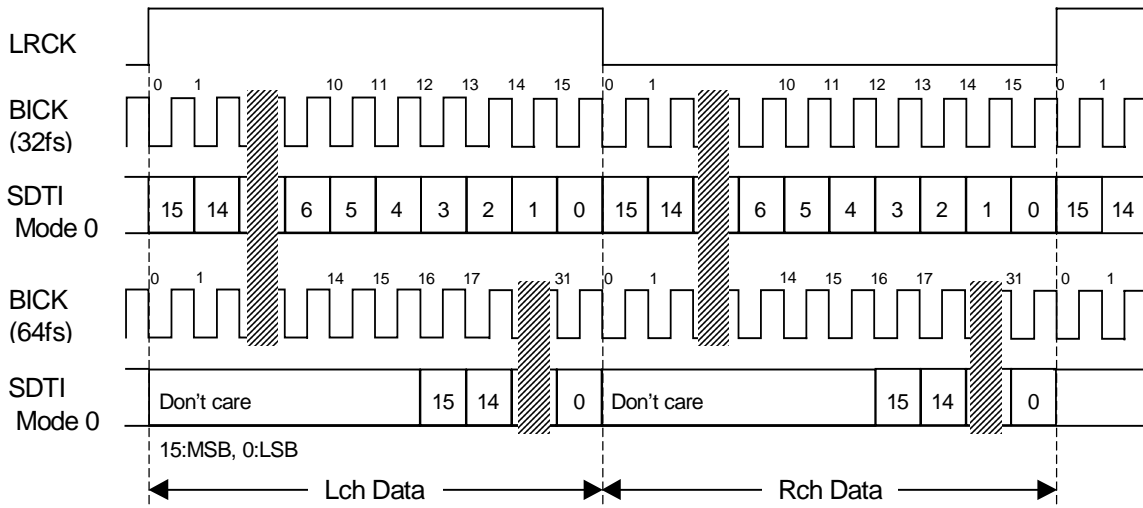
LRCK

BICK (32fs)
0 1 10 11 12 13 14 15 0 1 10 11 12 13 14 15 0 1

SDTI Mode 0
15 14 6 5 4 3 2 1 0 15 14 6 5 4 3 2 1 0 15 14

BICK (64fs)
0 1 14 15 16 17 31 0 1 14 15 16 17 31 0 1

SDTI Mode 0
Don't care 15 14 0 Don't care 15 14 0

15:MSB, 0:LSB

Lch Data Rch Data